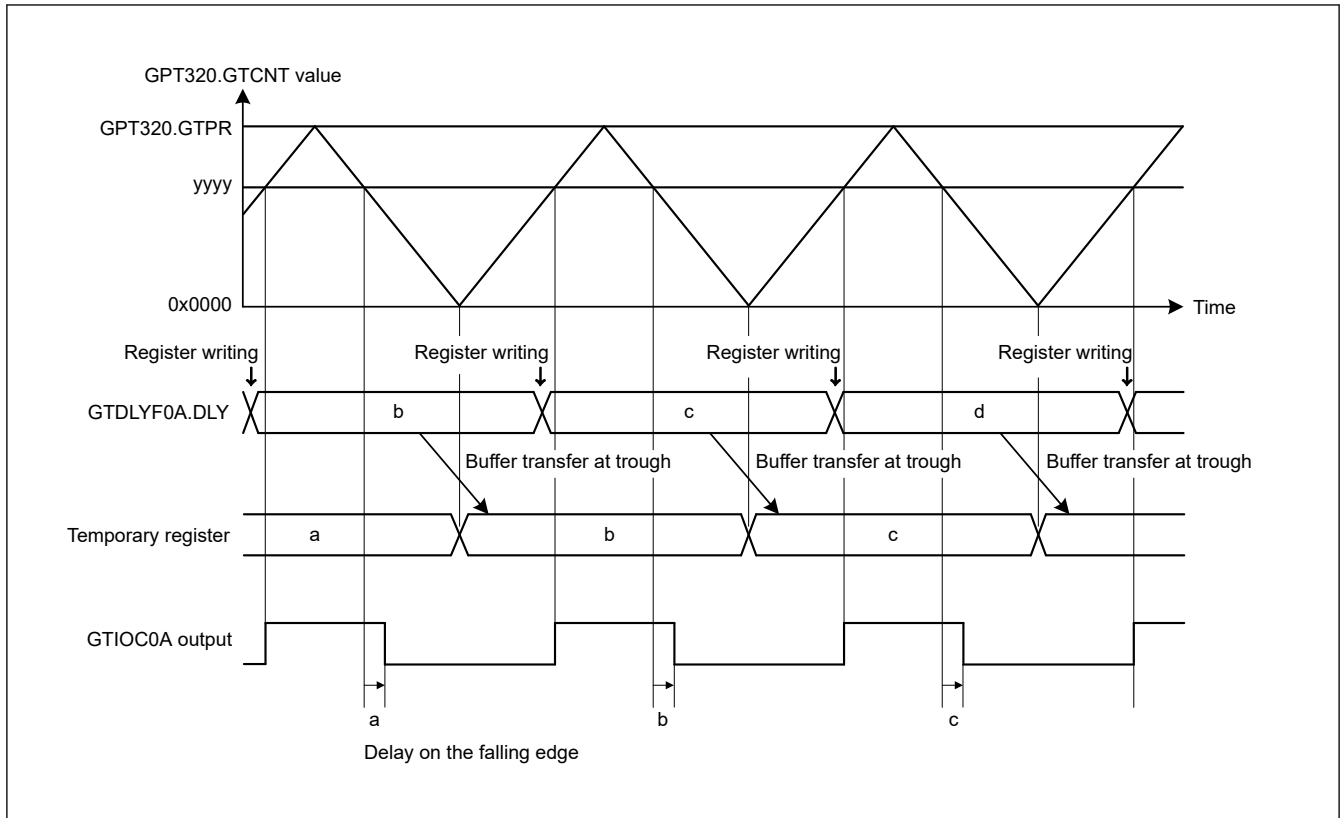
GPT320.GTCNT value

GPT320.GTPR

yyyy

0x0000

Time

Register writing

Register writing

Register writing

Register writing

GTDLYF0A.DLY

b

c

d

Buffer transfer at trough

Buffer transfer at trough

Buffer transfer at trough

Temporary register

a

b

c

GTIOC0A output

a

b

c

Delay on the falling edge